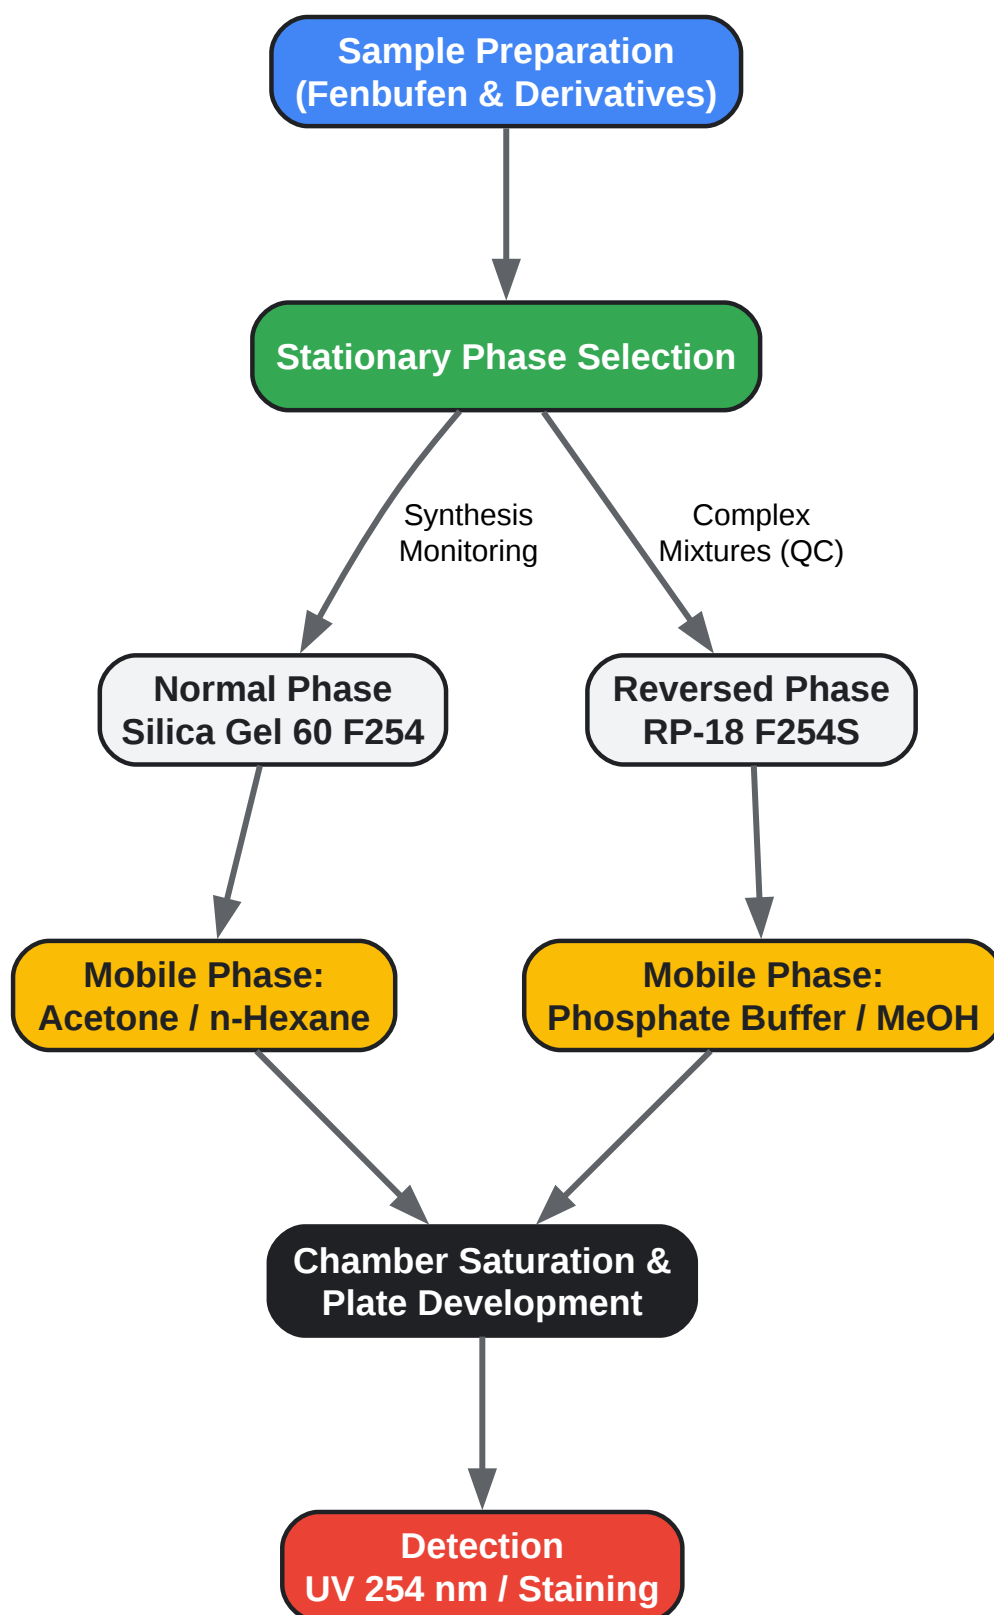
Sample Preparation
(Fenbufen & Derivatives)

Stationary Phase Selection

Synthesis
Monitoring

Complex
Mixtures (QC)

Normal Phase
Silica Gel 60 F254

Reversed Phase
RP-18 F254S

Mobile Phase:
Acetone / n-Hexane

Mobile Phase:
Phosphate Buffer / MeOH

Chamber Saturation &
Plate Development

Detection
UV 254 nm / Staining